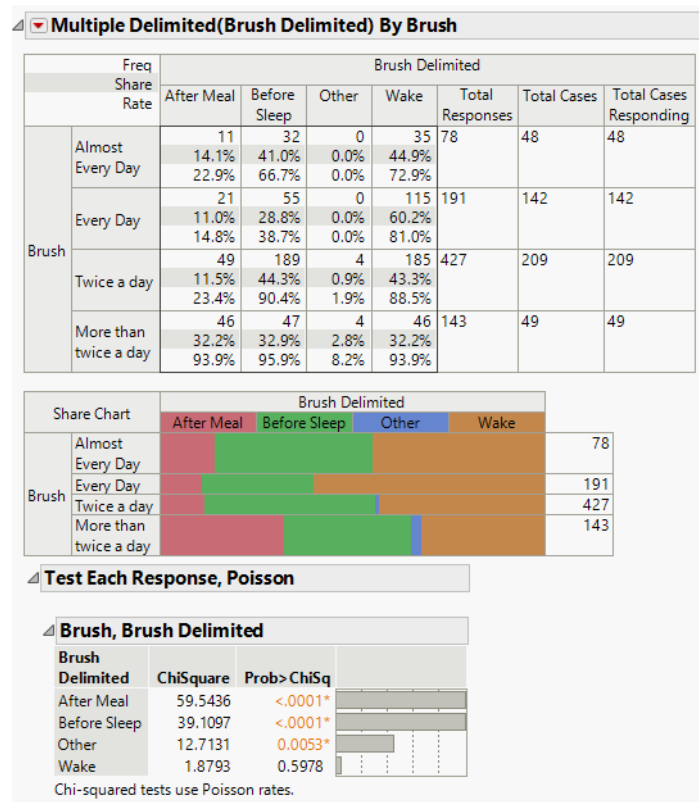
Multiple Delimited(Brush Delimited) By Brush

| Freq<br>Share<br>Rate | | Brush Delimited | | | | | | |
|---|---|---|---|---|---|---|---|---|
| | | After Meal | Before Sleep | Other | Wake | Total Responses | Total Cases | Total Cases Responding |
| Brush | Almost Every Day | 11<br>14.1%<br>22.9% | 32<br>41.0%<br>66.7% | 0<br>0.0%<br>0.0% | 35<br>44.9%<br>72.9% | 78 | 48 | 48 |
| | Every Day | 21<br>11.0%<br>14.8% | 55<br>28.8%<br>38.7% | 0<br>0.0%<br>0.0% | 115<br>60.2%<br>81.0% | 191 | 142 | 142 |
| | Twice a day | 49<br>11.5%<br>23.4% | 189<br>44.3%<br>90.4% | 4<br>0.9%<br>1.9% | 185<br>43.3%<br>88.5% | 427 | 209 | 209 |
| | More than twice a day | 46<br>32.2%<br>93.9% | 47<br>32.9%<br>95.9% | 4<br>2.8%<br>8.2% | 46<br>32.2%<br>93.9% | 143 | 49 | 49 |

| Share Chart | | Brush Delimited: After Meal, Before Sleep, Other, Wake | |
|---|---|---|---|
| Brush | Almost Every Day | | 78 |
| | Every Day | | 191 |
| | Twice a day | | 427 |
| | More than twice a day | | 143 |

Test Each Response, Poisson

Brush, Brush Delimited

| Brush Delimited | ChiSquare | Prob>ChiSq |
|---|---|---|
| After Meal | 59.5436 | <.0001* |
| Before Sleep | 39.1097 | <.0001* |
| Other | 12.7131 | 0.0053* |
| Wake | 1.8793 | 0.5978 |

Chi-squared tests use Poisson rates.